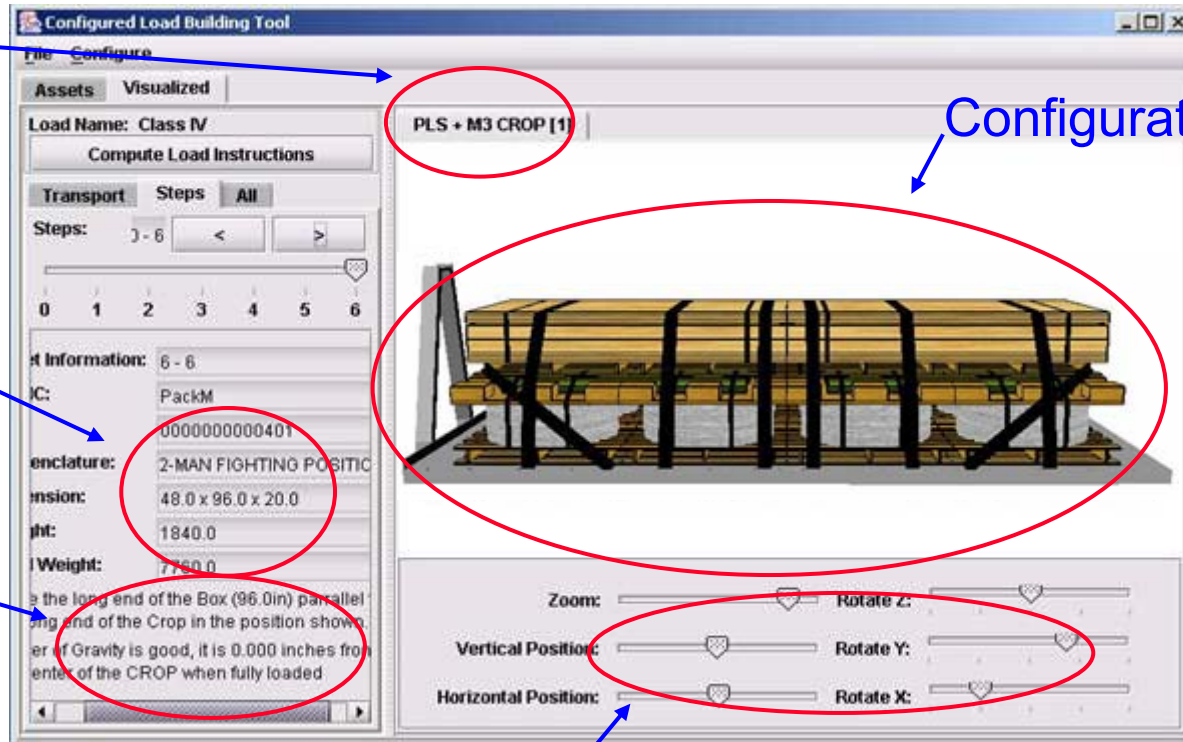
Configured Load Building Tool

File Configure

Assets Visualized

Load Name: Class IV

Compute Load Instructions

Transport Steps All

Steps: 0 - 6 < >

0 1 2 3 4 5 6

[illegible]t Information: 6 - 6

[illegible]IC: PackM

0000000000401

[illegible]enclature: 2-MAN FIGHTING POSITIC

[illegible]ension: 48.0 x 96.0 x 20.0

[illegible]ght: 1840.0

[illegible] Weight: 7760.0

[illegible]e the long end of the Box (96.0in) parallel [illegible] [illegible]ng end of the Crop in the position shown.

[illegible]er of Gravity is good, it is 0.000 inches from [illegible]enter of the CROP when fully loaded

PLS + M3 CROP [1]

Configurat

Zoom:

Rotate Z:

Vertical Position:

Rotate Y:

Horizontal Position:

Rotate X: